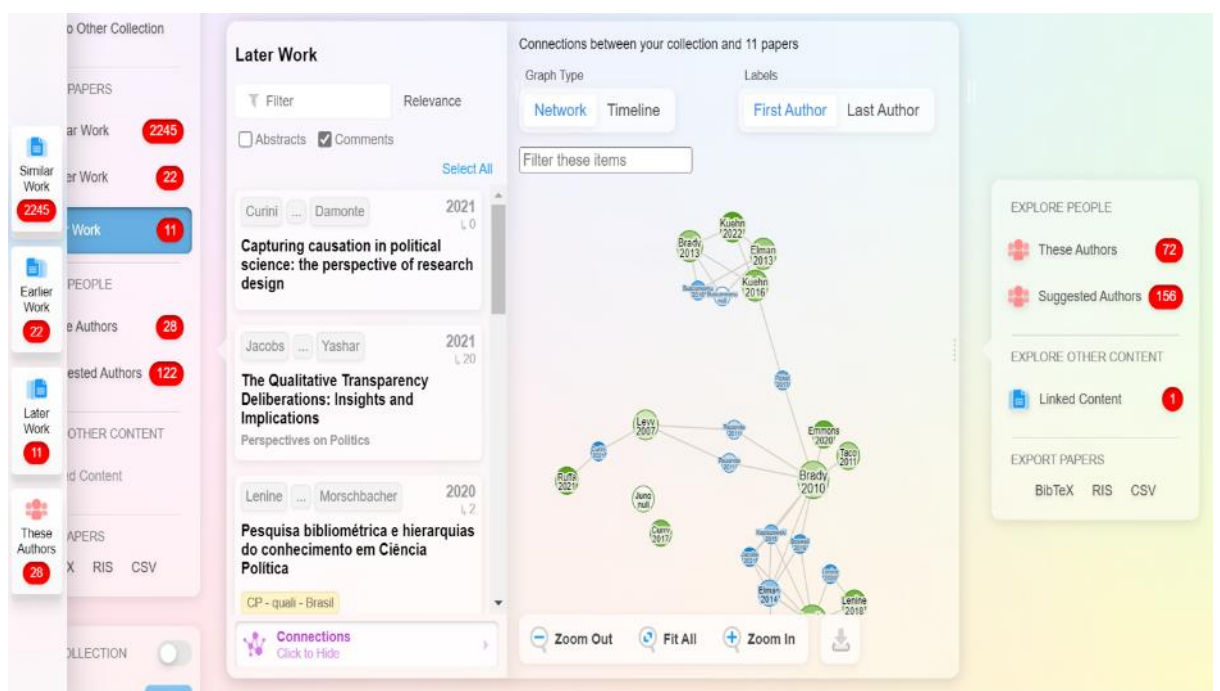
o Other Collection

PAPERS

ar Work 2245

er Work 22

Work 11

PEOPLE

e Authors 28

ested Authors 122

OTHER CONTENT

d Content

APERS

X RIS CSV

LLECTION

Similar Work 2245

Earlier Work 22

Later Work 11

These Authors 28

Later Work

Filter

Relevance

Abstracts

Comments

Select All

Curini ... Damonte 2021 0

Capturing causation in political science: the perspective of research design

Jacobs ... Yashar 2021 20

The Qualitative Transparency Deliberations: Insights and Implications

Perspectives on Politics

Lenine ... Morschbacher 2020 2

Pesquisa bibliométrica e hierarquias do conhecimento em Ciência Política

CP - quali - Brasil

Connections
Click to Hide

Connections between your collection and 11 papers

Graph Type

Network

Timeline

Labels

First Author

Last Author

Filter these items

Kuehn 2022

Brady 2013

Elman 2013

Kuehn 2016

Levy 2007

Emmons 2020

Taco 2011

Brady 2010

Rutta 2021

Jung null

Curry 2017

Elman 2014

Lenine 2018

Zoom Out

Fit All

Zoom In

EXPLORE PEOPLE

These Authors 72

Suggested Authors 156

EXPLORE OTHER CONTENT

Linked Content 1

EXPORT PAPERS

BibTeX RIS CSV